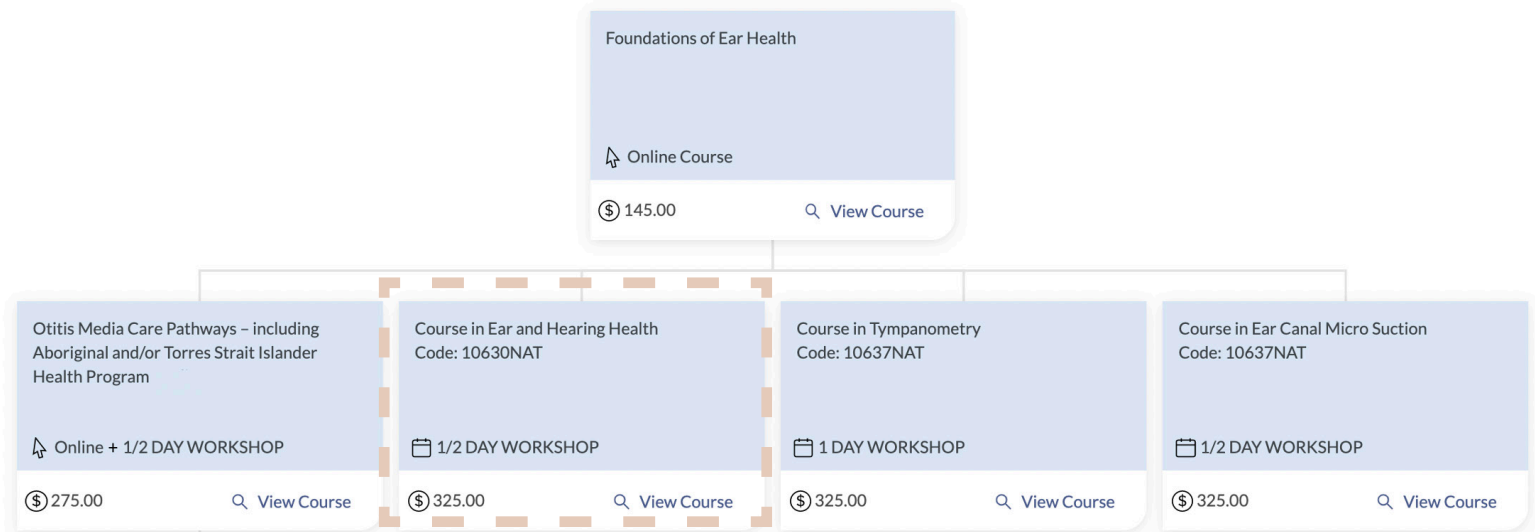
Foundations of Ear Health

Online Course

145.00 View Course

Otitis Media Care Pathways – including Aboriginal and/or Torres Strait Islander Health Program

Online + 1/2 DAY WORKSHOP

275.00 View Course

Course in Ear and Hearing Health
Code: 10630NAT

1/2 DAY WORKSHOP

325.00 View Course

Course in Tympanometry
Code: 10637NAT

1 DAY WORKSHOP

325.00 View Course

Course in Ear Canal Micro Suction
Code: 10637NAT

1/2 DAY WORKSHOP

325.00 View Course